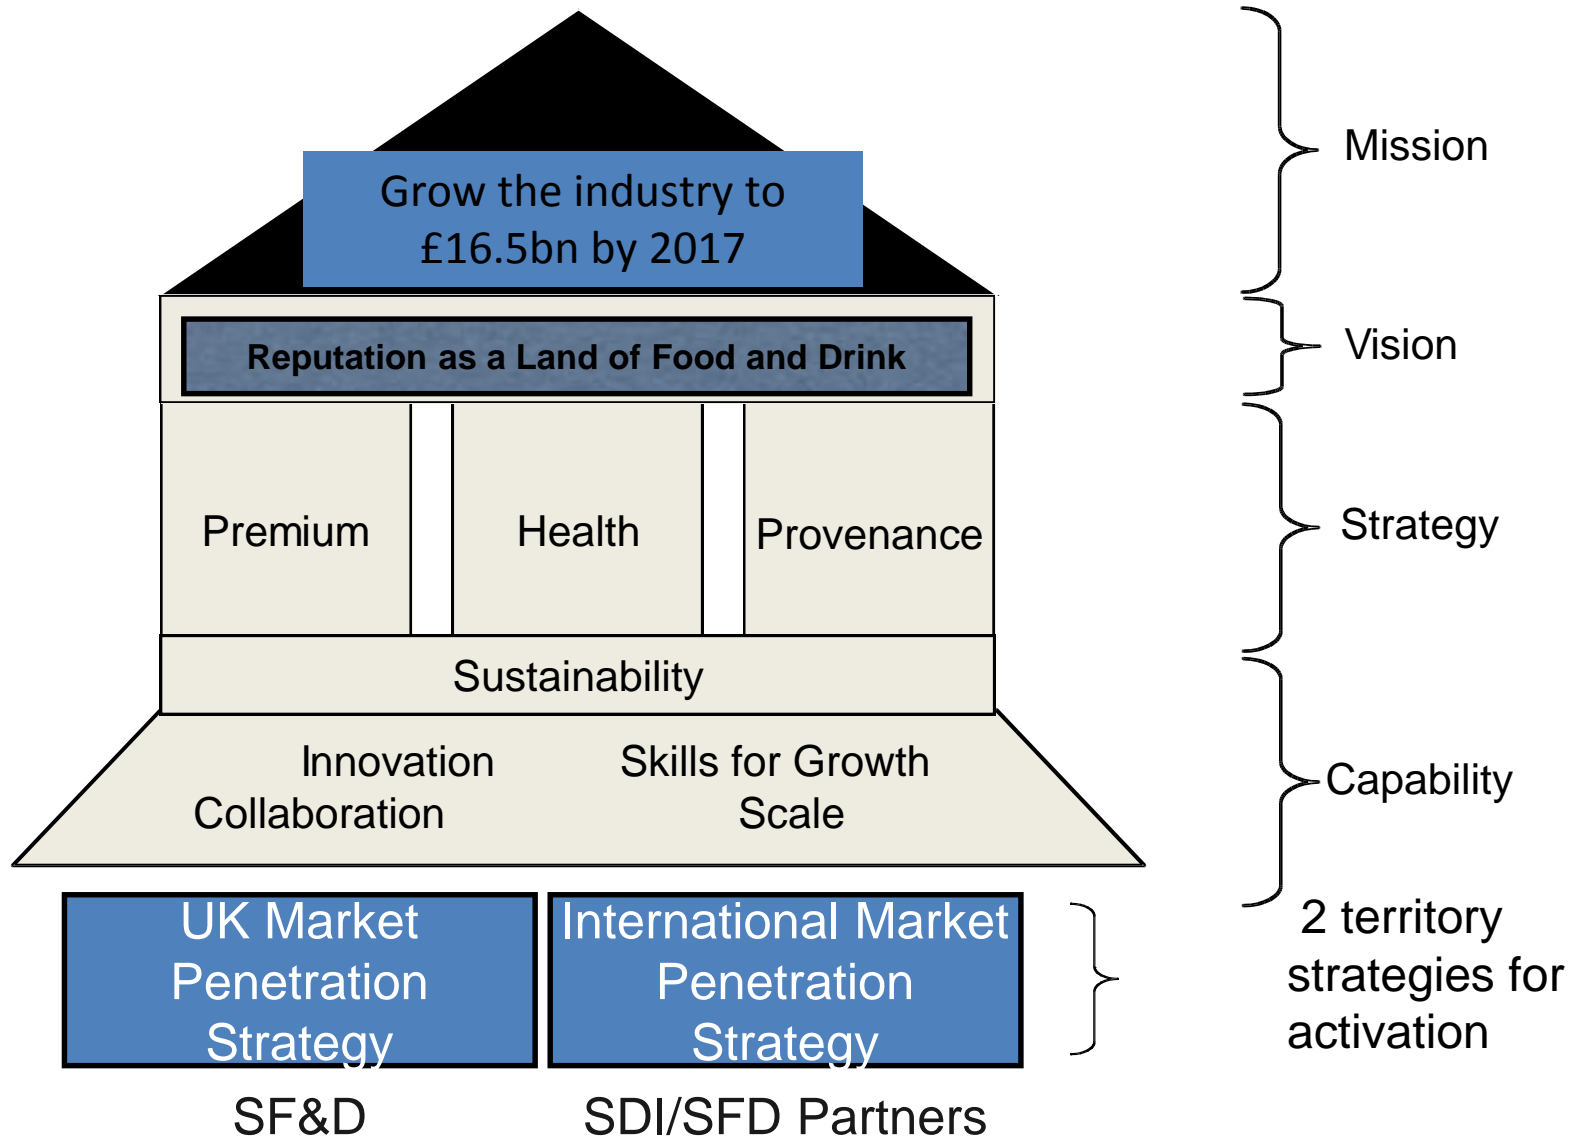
Grow the industry to £16.5bn by 2017

Mission

Reputation as a Land of Food and Drink

Vision

Premium

Health

Provenance

Strategy

Sustainability

Innovation

Collaboration

Skills for Growth

Scale

Capability

UK Market Penetration Strategy

International Market Penetration Strategy

2 territory strategies for activation

SF&D

SDI/SFD Partners